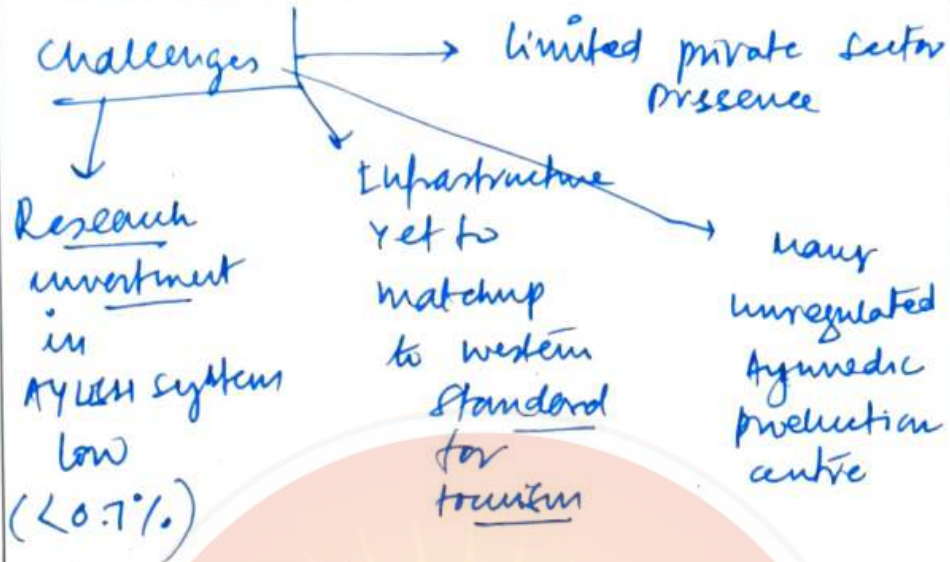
Challenges

limited private sector presence

Research investment in AYUSH system low (<0.7%)

Infrastructure yet to matchup to western standard for tourism

Many unregulated Ayurvedic production centre